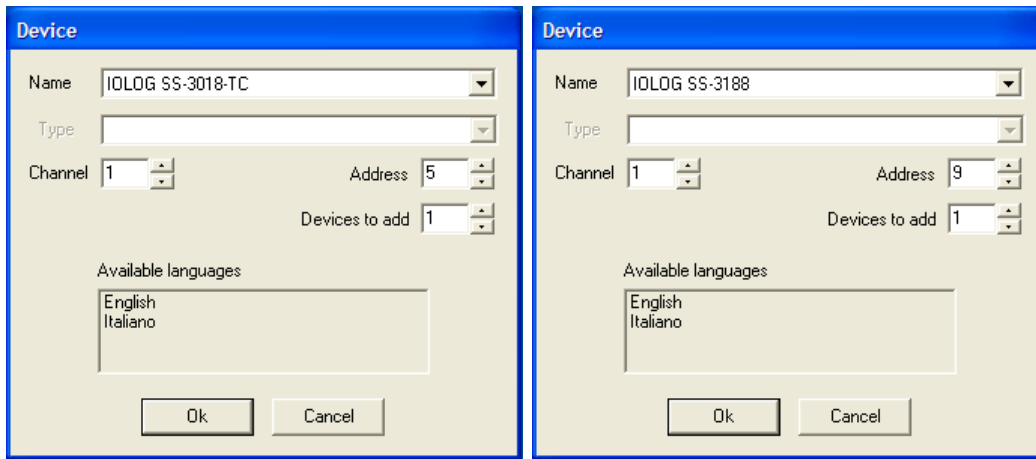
Device

Name IOLOG SS-3018-TC

Type

Channel 1

Address 5

Devices to add 1

Available languages

English
Italiano

Ok Cancel

Device

Name IOLOG SS-3188

Type

Channel 1

Address 9

Devices to add 1

Available languages

English
Italiano

Ok Cancel